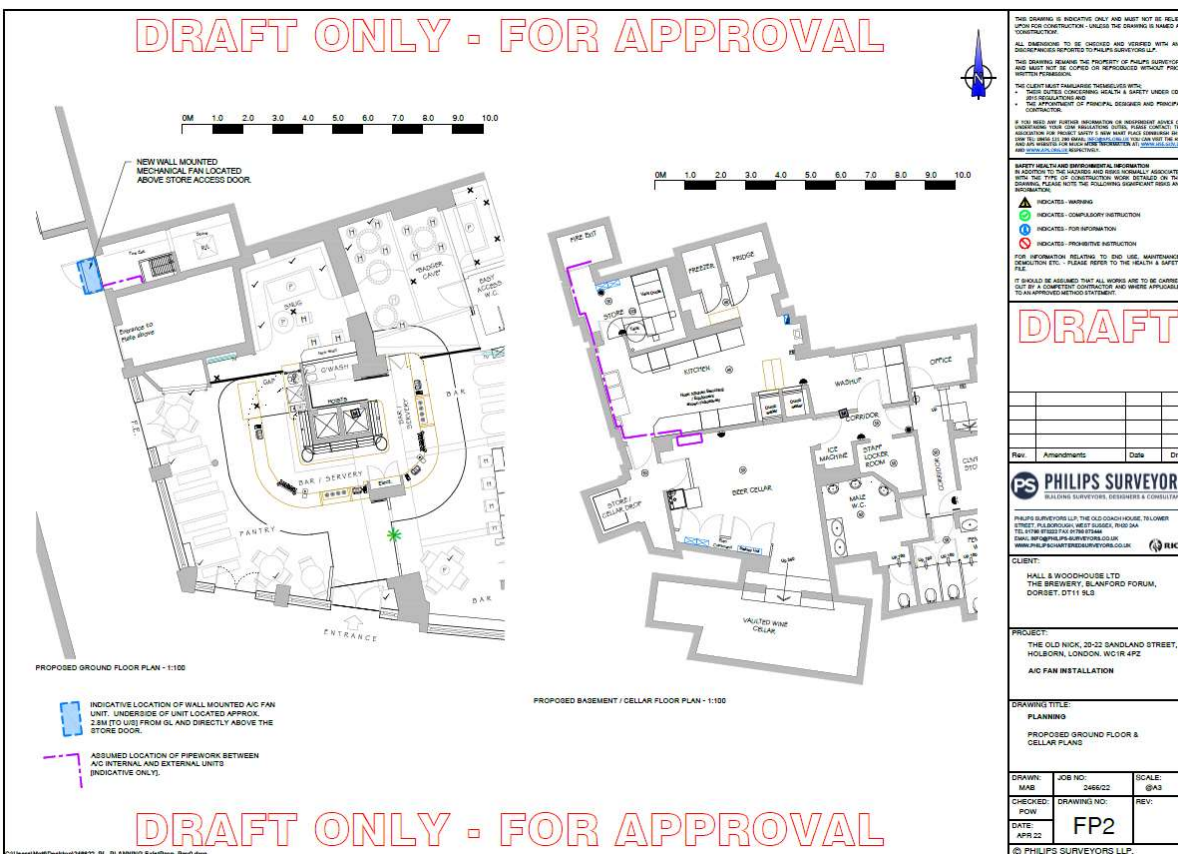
DRAFT ONLY - FOR APPROVAL

0M 1.0 2.0 3.0 4.0 5.0 6.0 7.0 8.0 9.0 10.0

NEW WALL MOUNTED MECHANICAL FAN LOCATED ABOVE STORE ACCESS DOOR.

Fire Exit

Entrance to Philip Street

SNUG

"BADGER CAVE"

EASY ACCESS W.C.

G'WASH

BAR

BAR / SERVERY

PANTRY

ENTRANCE

BAR

PROPOSED GROUND FLOOR PLAN - 1:100

INDICATIVE LOCATION OF WALL MOUNTED A/C FAN UNIT. UNDERSIDE OF UNIT LOCATED APPROX. 2.8M [TO U/S] FROM GL AND DIRECTLY ABOVE THE STORE DOOR.

ASSUMED LOCATION OF PIPEWORK BETWEEN A/C INTERNAL AND EXTERNAL UNITS [INDICATIVE ONLY].

0M 1.0 2.0 3.0 4.0 5.0 6.0 7.0 8.0 9.0 10.0

FIRE EXIT

FREEZER

FRIDGE

STORE

KITCHEN

OFFICE

WASHUP

CORRIDOR

ICE MACHINE

STAFF LOCKER ROOM

BEER CELLAR

STORE / CELLAR DROP

MALE W.C.

VAULTED WINE CELLAR

PROPOSED BASEMENT / CELLAR FLOOR PLAN - 1:100

DRAFT ONLY - FOR APPROVAL

THIS DRAWING IS INDICATIVE ONLY AND MUST NOT BE REL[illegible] UPON FOR CONSTRUCTION - UNLESS THE DRAWING IS NAMED A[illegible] 'CONSTRUCTION'.

ALL DIMENSIONS TO BE CHECKED AND VERIFIED WITH A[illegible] DISCREPANCIES REPORTED TO PHILIPS SURVEYORS LLP.

THIS DRAWING REMAINS THE PROPERTY OF PHILIPS SURVEYOR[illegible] AND MUST NOT BE COPIED OR REPRODUCED WITHOUT PRIO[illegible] WRITTEN PERMISSION.

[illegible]

SAFETY HEALTH AND ENVIRONMENTAL INFORMATION

INDICATES - WARNING

INDICATES - COMPULSORY INSTRUCTION

INDICATES - FOR INFORMATION

INDICATES - PROHIBITIVE INSTRUCTION

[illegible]

DRAFT

| Rev. | Amendments | Date | Dr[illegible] |
|---|---|---|---|

PS PHILIPS SURVEYOR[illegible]

BUILDING SURVEYORS, DESIGNERS & CONSULTAN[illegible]

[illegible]

CLIENT:
HALL & WOODHOUSE LTD
THE BREWERY, BLANFORD FORUM, DORSET. DT11 9LS

PROJECT:
THE OLD NICK, 20-22 SANDLAND STREET, HOLBORN, LONDON. WC1R 4PZ

A/C FAN INSTALLATION

DRAWING TITLE:
PLANNING

PROPOSED GROUND FLOOR & CELLAR PLANS

| DRAWN: MAB | JOB NO: 2466/22 | SCALE: @A3 |
|---|---|---|
| CHECKED: POW | DRAWING NO: | REV: |
| DATE: APR 22 | FP2 | |

© PHILIPS SURVEYORS LLP.